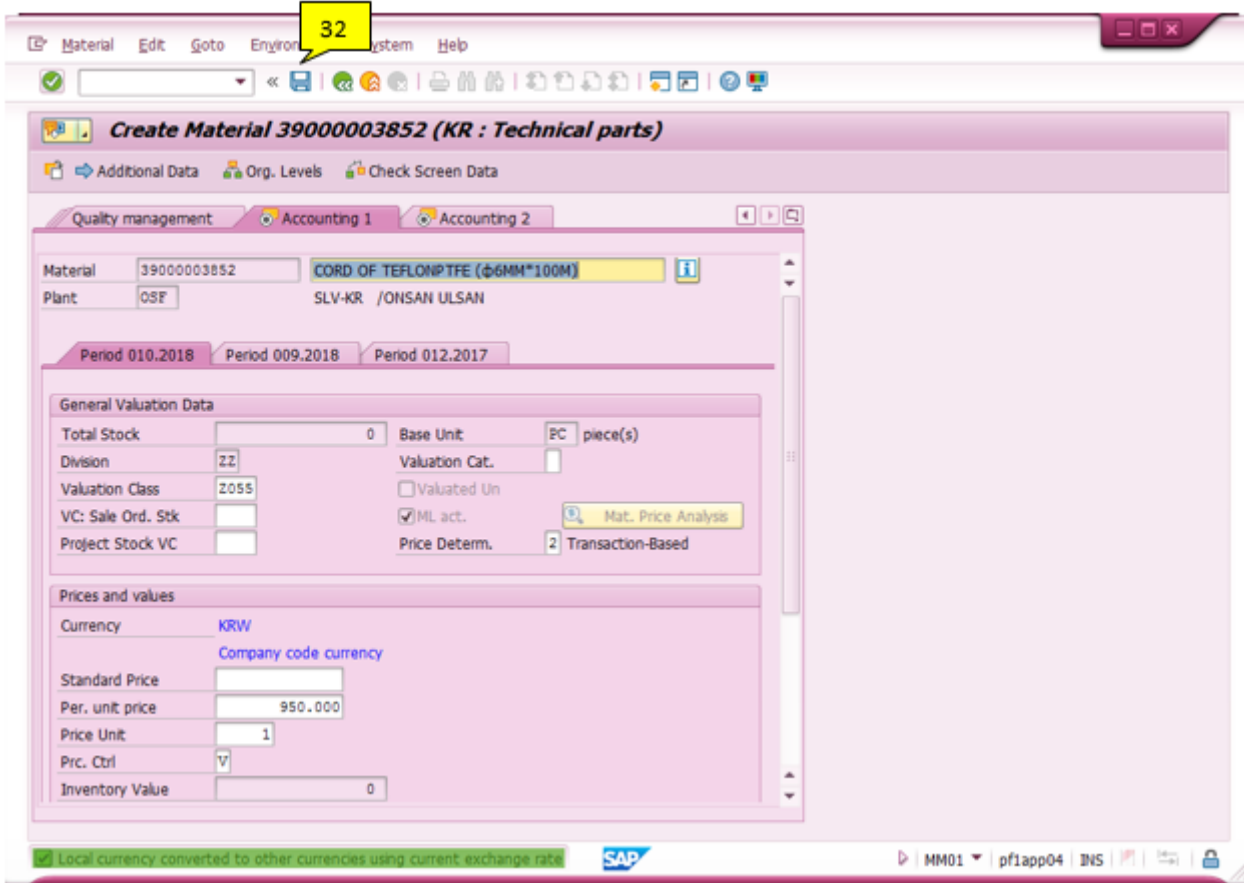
Material Edit Goto Environ 32 ystem Help

Create Material 39000003852 (KR : Technical parts)

Additional Data Org. Levels Check Screen Data

Quality management Accounting 1 Accounting 2

Material 39000003852 CORD OF TEFLONPTFE (Φ6MM*100M)
Plant OSF SLV-KR /ONSAN ULSAN

Period 010.2018 Period 009.2018 Period 012.2017

General Valuation Data

| | | | |
|---|---|---|---|
| Total Stock | 0 | Base Unit | PC piece(s) |
| Division | ZZ | Valuation Cat. | |
| Valuation Class | Z055 | Valuated Un | |
| VC: Sale Ord. Stk | | ML act. | Mat. Price Analysis |
| Project Stock VC | | Price Determ. | 2 Transaction-Based |

Prices and values

| | |
|---|---|
| Currency | KRW |
| | Company code currency |
| Standard Price | |
| Per. unit price | 950.000 |
| Price Unit | 1 |
| Prc. Ctrl | V |
| Inventory Value | 0 |

Local currency converted to other currencies using current exchange rate

SAP

MM01 pf1app04 INS